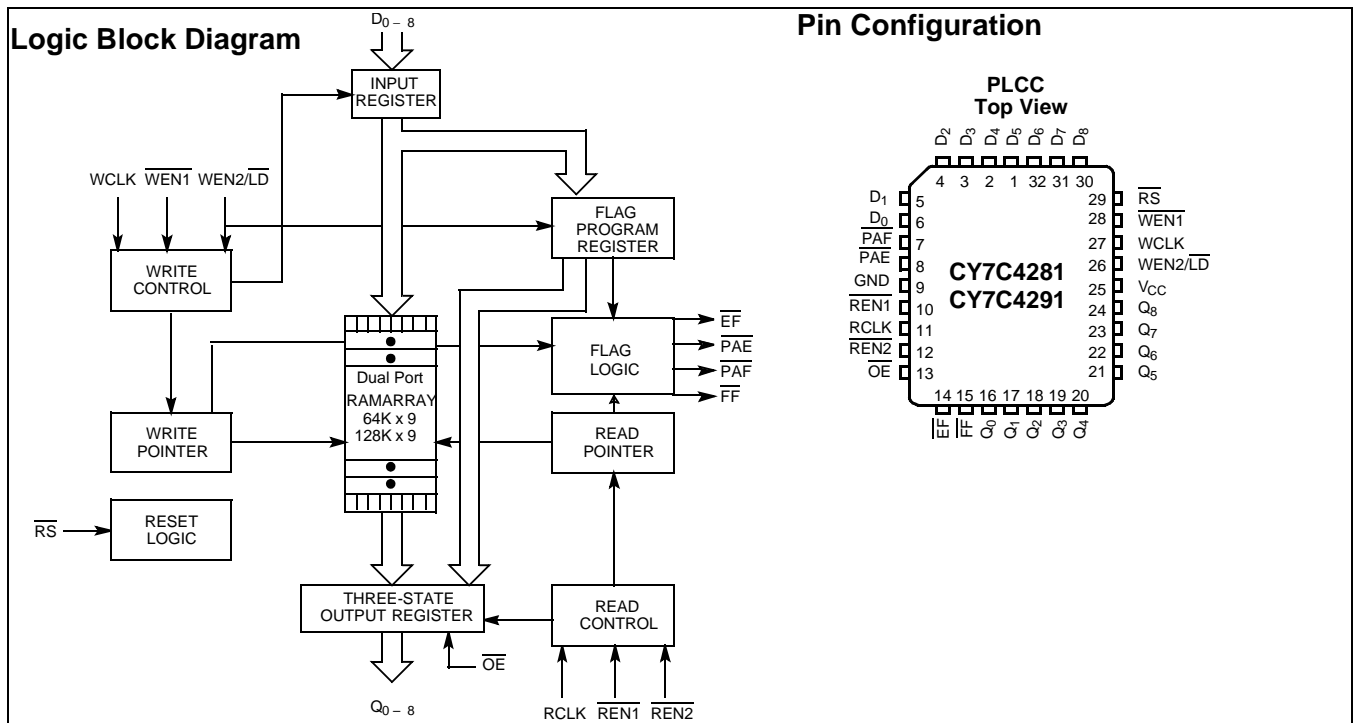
Logic Block Diagram

$D_{0-8}$

INPUT REGISTER

WCLK $\overline{WEN1}$ WEN2/$\overline{LD}$

FLAG PROGRAM REGISTER

WRITE CONTROL

Dual Port RAMARRAY 64K x 9 128K x 9

FLAG LOGIC

$\overline{EF}$
$\overline{PAE}$
$\overline{PAF}$
$\overline{FF}$

WRITE POINTER

READ POINTER

$\overline{RS}$

RESET LOGIC

THREE-STATE OUTPUT REGISTER

READ CONTROL

$\overline{OE}$

$Q_{0-8}$

RCLK $\overline{REN1}$ $\overline{REN2}$

Pin Configuration

PLCC
Top View

$D_2$ $D_3$ $D_4$ $D_5$ $D_6$ $D_7$ $D_8$

4 3 2 1 32 31 30

$D_1$ 5
$D_0$ 6
$\overline{PAF}$ 7
$\overline{PAE}$ 8
GND 9
$\overline{REN1}$ 10
RCLK 11
$\overline{REN2}$ 12
$\overline{OE}$ 13

CY7C4281
CY7C4291

29 $\overline{RS}$
28 $\overline{WEN1}$
27 WCLK
26 WEN2/$\overline{LD}$
25 $V_{CC}$
24 $Q_8$
23 $Q_7$
22 $Q_6$
21 $Q_5$

14 15 16 17 18 19 20

$\overline{EF}$ $\overline{FF}$ $Q_0$ $Q_1$ $Q_2$ $Q_3$ $Q_4$